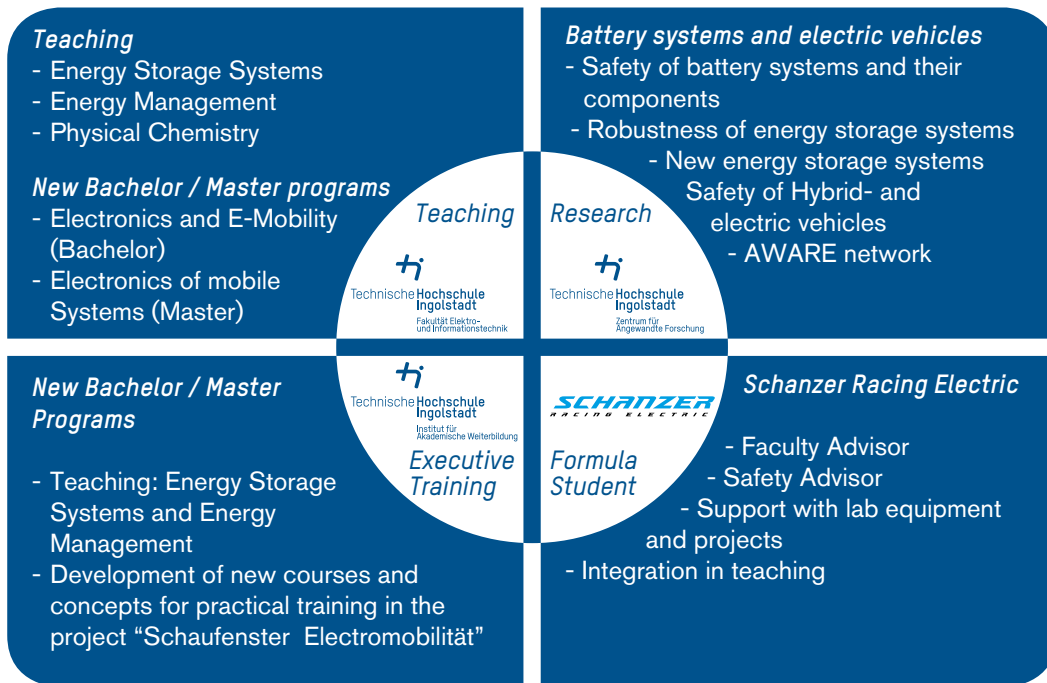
Teaching
- Energy Storage Systems
- Energy Management
- Physical Chemistry

New Bachelor / Master programs
- Electronics and E-Mobility (Bachelor)
- Electronics of mobile Systems (Master)

Battery systems and electric vehicles
- Safety of battery systems and their components
- Robustness of energy storage systems
- New energy storage systems
Safety of Hybrid- and electric vehicles
- AWARE network

Teaching

Technische Hochschule Ingolstadt
Fakultät Elektro- und Informationstechnik

Research

Technische Hochschule Ingolstadt
Zentrum für Angewandte Forschung

Technische Hochschule Ingolstadt
Institut für Akademische Weiterbildung

Executive Training

SCHANZER
RACING ELECTRIC

Formula Student

New Bachelor / Master Programs

- Teaching: Energy Storage Systems and Energy Management
- Development of new courses and concepts for practical training in the project “Schaufenster Electromobilität”

Schanzer Racing Electric
- Faculty Advisor
- Safety Advisor
- Support with lab equipment and projects
- Integration in teaching